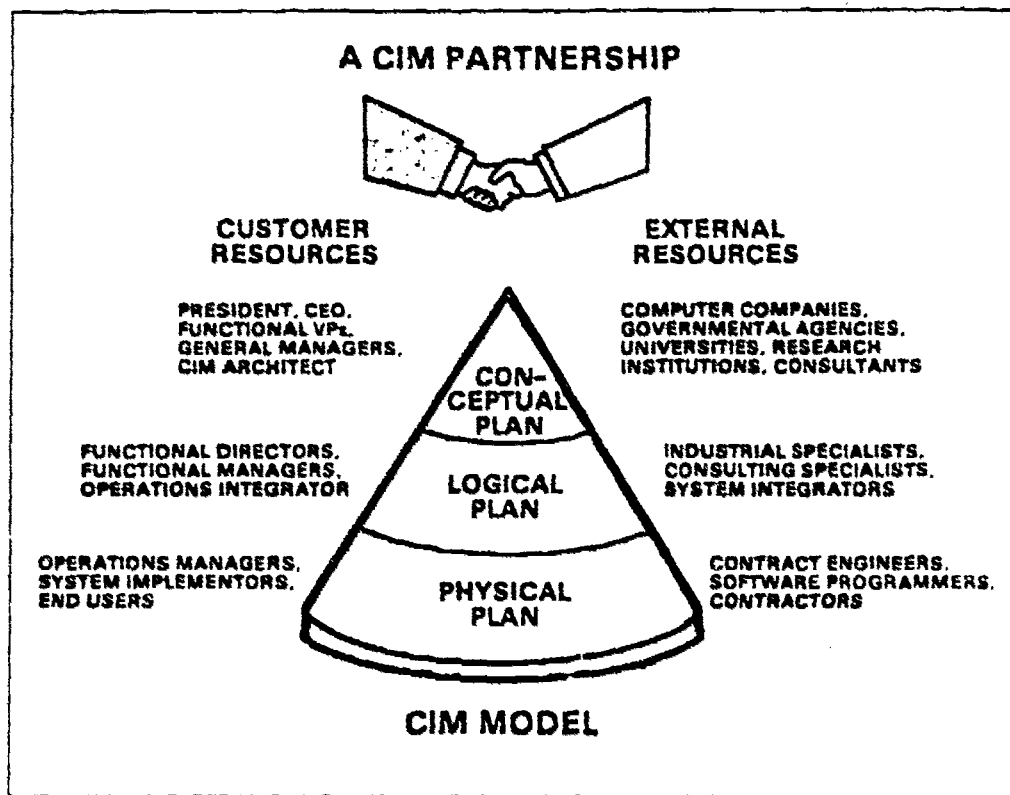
A CIM PARTNERSHIP

CUSTOMER RESOURCES

EXTERNAL RESOURCES

PRESIDENT, CEO, FUNCTIONAL VPs, GENERAL MANAGERS, CIM ARCHITECT

CONCEPTUAL PLAN

COMPUTER COMPANIES, GOVERNMENTAL AGENCIES, UNIVERSITIES, RESEARCH INSTITUTIONS, CONSULTANTS

FUNCTIONAL DIRECTORS, FUNCTIONAL MANAGERS, OPERATIONS INTEGRATOR

LOGICAL PLAN

INDUSTRIAL SPECIALISTS, CONSULTING SPECIALISTS, SYSTEM INTEGRATORS

OPERATIONS MANAGERS, SYSTEM IMPLEMENTORS, END USERS

PHYSICAL PLAN

CONTRACT ENGINEERS, SOFTWARE PROGRAMMERS, CONTRACTORS

CIM MODEL